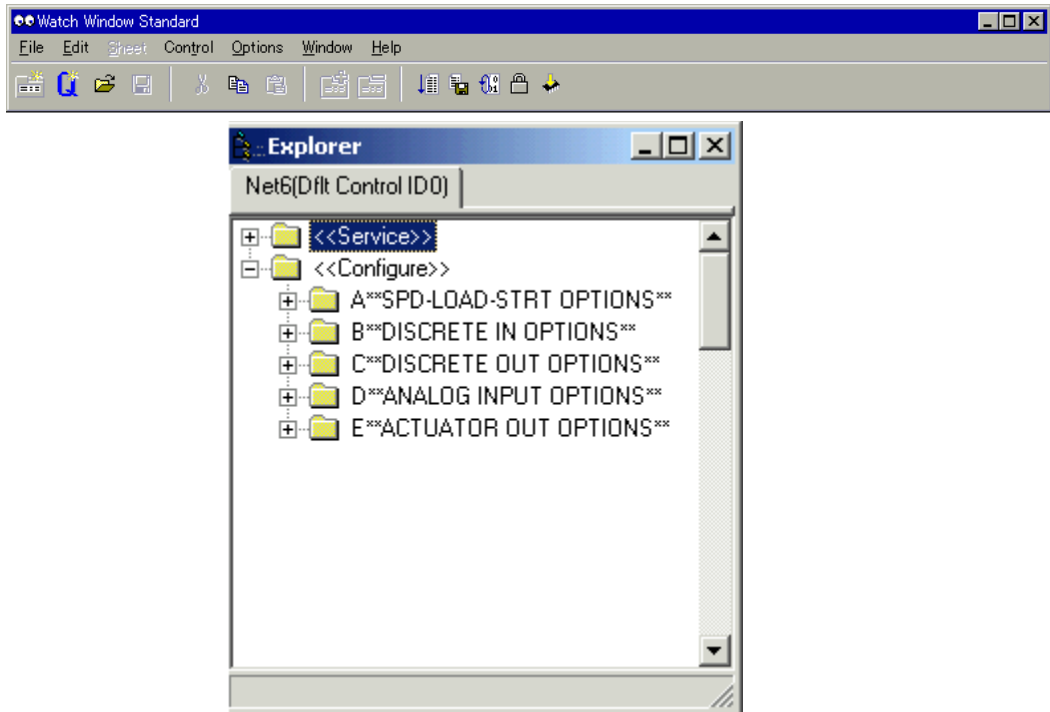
Watch Window Standard

File Edit Sheet Control Options Window Help

Explorer

Net6(Dflt Control ID0)

<<Service>>
<<Configure>>
A**SPD-LOAD-STRT OPTIONS**
B**DISCRETE IN OPTIONS**
C**DISCRETE OUT OPTIONS**
D**ANALOG INPUT OPTIONS**
E**ACTUATOR OUT OPTIONS**